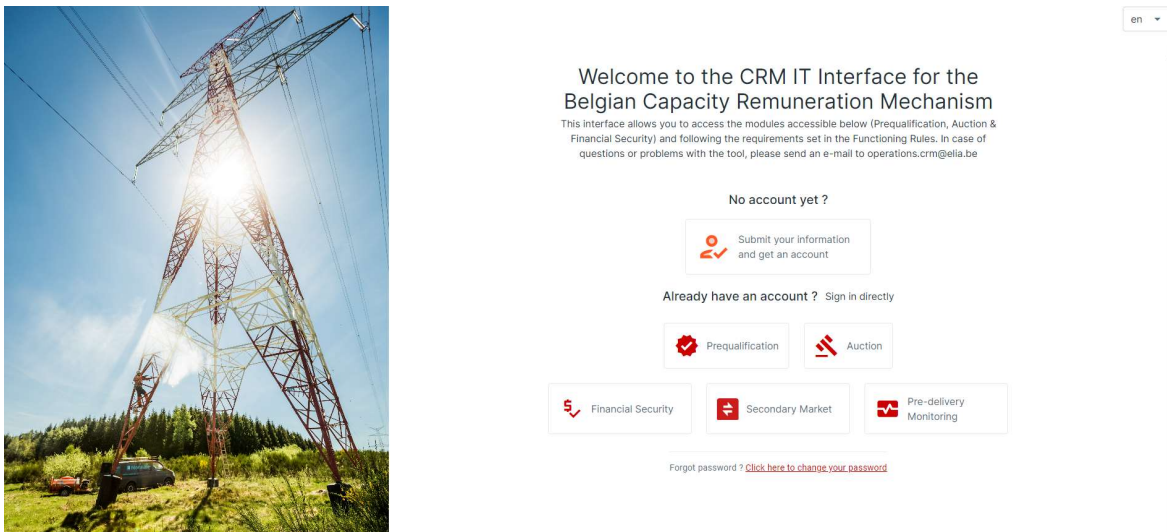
en

Welcome to the CRM IT Interface for the Belgian Capacity Remuneration Mechanism

This interface allows you to access the modules accessible below (Prequalification, Auction & Financial Security) and following the requirements set in the Functioning Rules. In case of questions or problems with the tool, please send an e-mail to operations.crm@elia.be

No account yet ?

Submit your information and get an account

Already have an account ? Sign in directly

Prequalification

Auction

Financial Security

Secondary Market

Pre-delivery Monitoring

Forgot password ? Click here to change your password